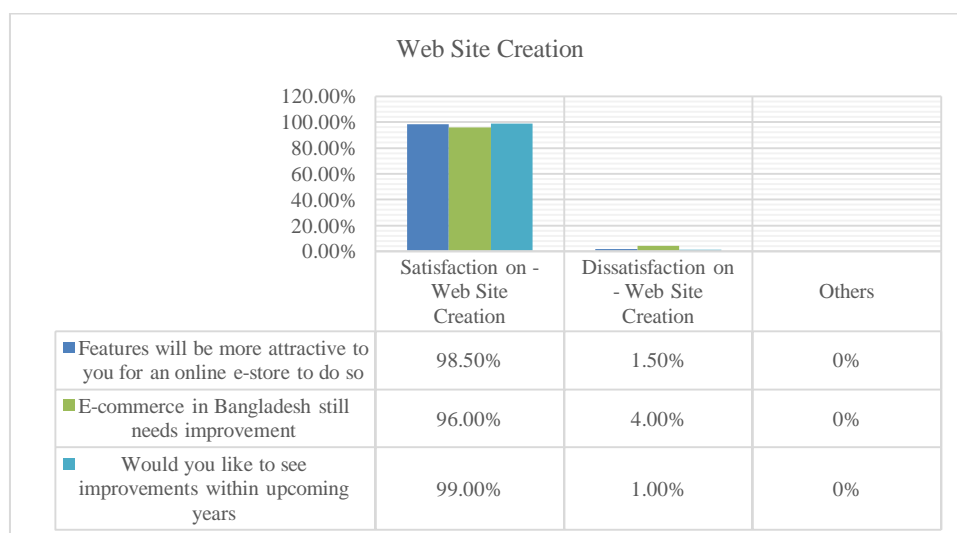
Web Site Creation

120.00%
100.00%
80.00%
60.00%
40.00%
20.00%
0.00%

| | Satisfaction on - Web Site Creation | Dissatisfaction on - Web Site Creation | Others |
|---|---|---|---|
| Features will be more attractive to you for an online e-store to do so | 98.50% | 1.50% | 0% |
| E-commerce in Bangladesh still needs improvement | 96.00% | 4.00% | 0% |
| Would you like to see improvements within upcoming years | 99.00% | 1.00% | 0% |